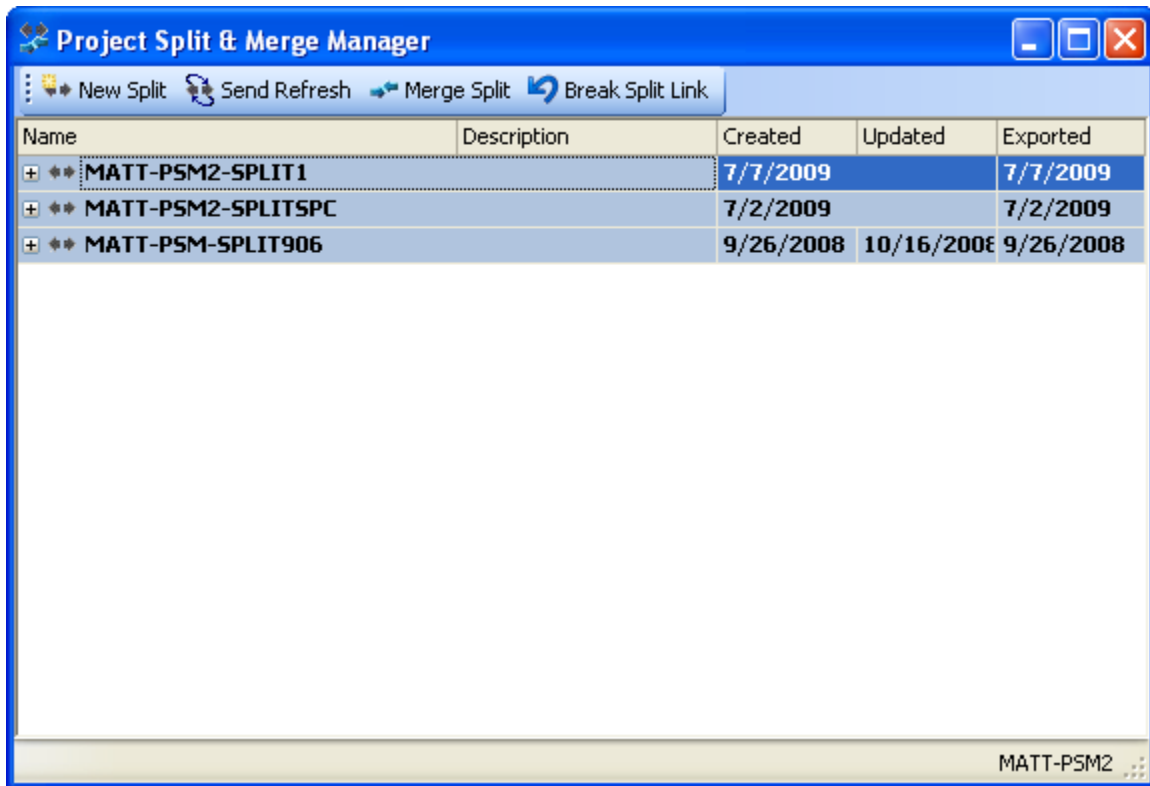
Project Split & Merge Manager

New Split Send Refresh Merge Split Break Split Link

| Name | Description | Created | Updated | Exported |
|---|---|---|---|---|
| MATT-PSM2-SPLIT1 | | 7/7/2009 | | 7/7/2009 |
| MATT-PSM2-SPLITSPC | | 7/2/2009 | | 7/2/2009 |
| MATT-PSM-SPLIT906 | | 9/26/2008 | 10/16/2008 | 9/26/2008 |

MATT-PSM2